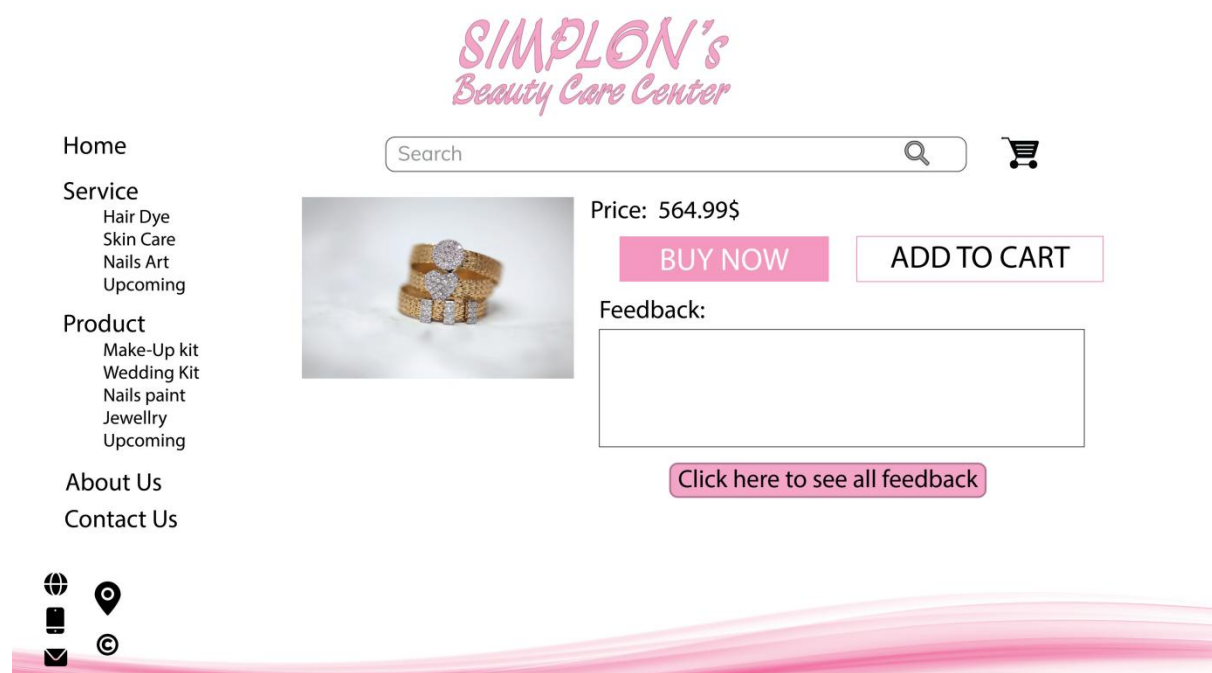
SIMPLON's
Beauty Care Center

Home

Service
Hair Dye
Skin Care
Nails Art
Upcoming

Product
Make-Up kit
Wedding Kit
Nails paint
Jewellry
Upcoming

About Us

Contact Us

Search

Price: 564.99$

BUY NOW

ADD TO CART

Feedback:

Click here to see all feedback

©